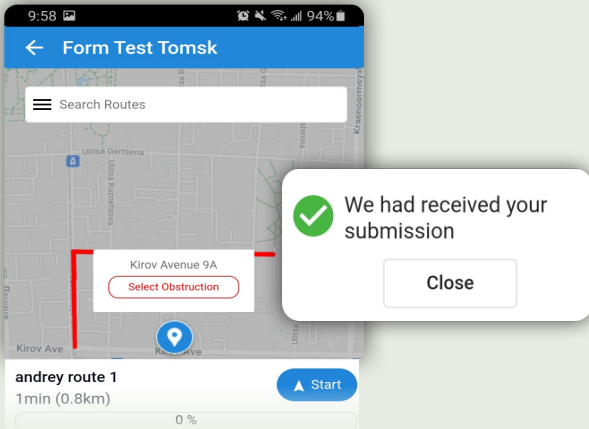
9:58

94%

Form Test Tomsk

Search Routes

Ulitsa Gertsena

Ulitsa Kuznetsova

Krasnoarmeys

Kirov Avenue 9A

Select Obstruction

Kirov Ave

Kirov Ave

We had received your submission

Close

andrey route 1

1min (0.8km)

Start

0 %